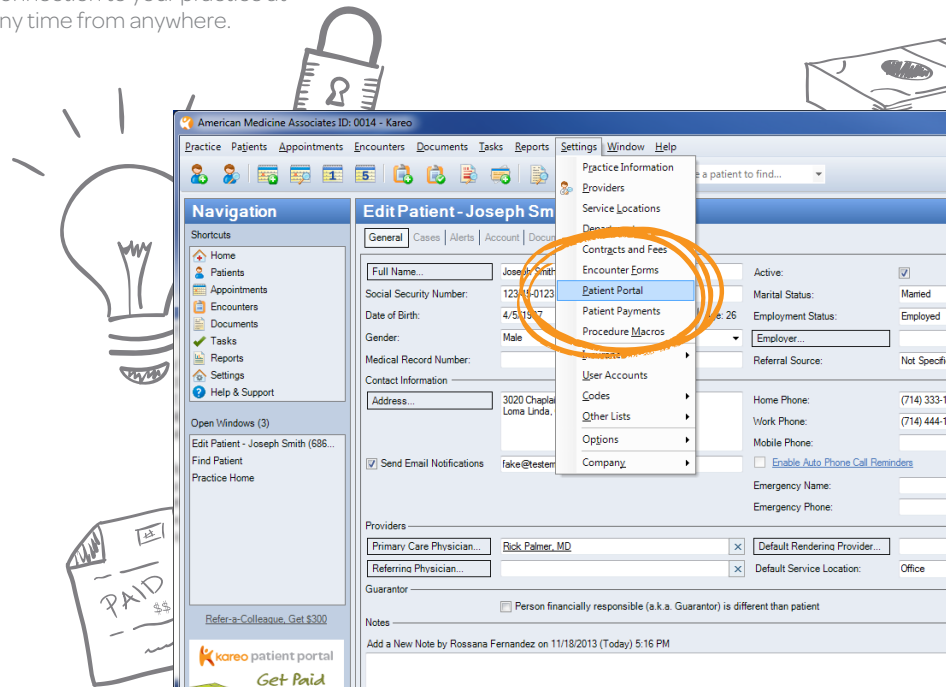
connection to your practice at any time from anywhere.

American Medicine Associates ID: 0014 - Kareo

Practice Patients Appointments Encounters Documents Tasks Reports Settings Window Help

a patient to find...

Navigation

Shortcuts

Home
Patients
Appointments
Encounters
Documents
Tasks
Reports
Settings
Help & Support

Open Windows (3)

Edit Patient - Joseph Smith (686...
Find Patient
Practice Home

Refer-a-Colleague, Get $300

kareo patient portal
Get Paid

Edit Patient - Joseph Sm

General Cases Alerts Account Docu

Full Name... Joseph Smith
Social Security Number: 123-45-0123
Date of Birth: 4/5/1987 e: 26
Gender: Male
Medical Record Number:
Contact Information
Address... 3020 Chapla Loma Linda,
Send Email Notifications fake@testem

Practice Information
Providers
Service Locations
Depa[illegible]
Contracts and Fees
Encounter Forms
Patient Portal
Patient Payments
Procedure Macros
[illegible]
User Accounts
Codes
Other Lists
Options
Company

Active:
Marital Status: Married
Employment Status: Employed
Employer...
Referral Source: Not Specifi
Home Phone: (714) 333-1
Work Phone: (714) 444-1
Mobile Phone:
Enable Auto Phone Call Reminders
Emergency Name:
Emergency Phone:

Providers
Primary Care Physician... Rick Palmer, MD
Default Rendering Provider...
Referring Physician...
Default Service Location: Office
Guarantor
Person financially responsible (a.k.a. Guarantor) is different than patient
Notes
Add a New Note by Rossana Fernandez on 11/18/2013 (Today) 5:16 PM

PAID
$$